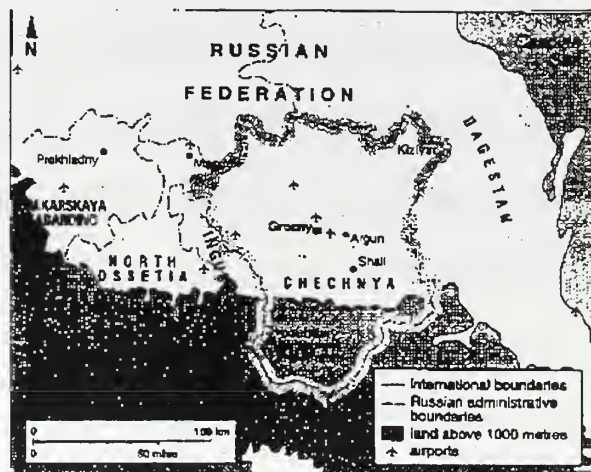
N

RUSSIAN FEDERATION

DAGESTAN

Prokhladny

Mozdok

Kizlyar

KABARDINO-BALKARSKAYA

NORTH OSSETIA

INGUSHETIA

Grozny

Argun

Shali

CHECHNYA

International boundaries
Russian administrative boundaries
land above 1000 metres
airports

0 100 km
0 50 miles